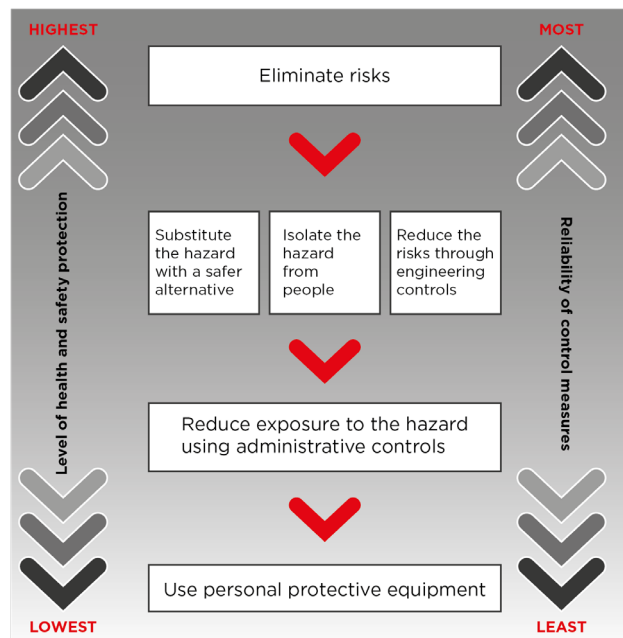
HIGHEST

MOST

Eliminate risks

Substitute the hazard with a safer alternative

Isolate the hazard from people

Reduce the risks through engineering controls

Reduce exposure to the hazard using administrative controls

Use personal protective equipment

Level of health and safety protection

Reliability of control measures

LOWEST

LEAST